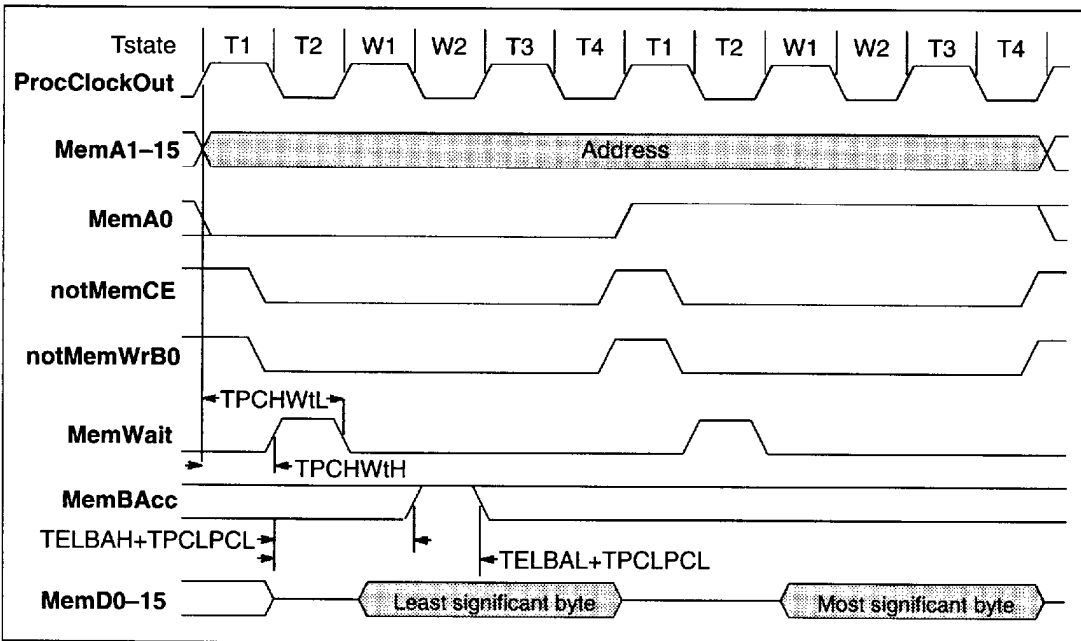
Tstate T1 T2 W1 W2 T3 T4 T1 T2 W1 W2 T3 T4

ProcClockOut

MemA1–15 Address

MemA0

notMemCE

notMemWrB0

TPCHWtL

MemWait

TPCHWtH

MemBAcc

TELBAH+TPCLPCL

TELBAL+TPCLPCL

MemD0–15 Least significant byte Most significant byte